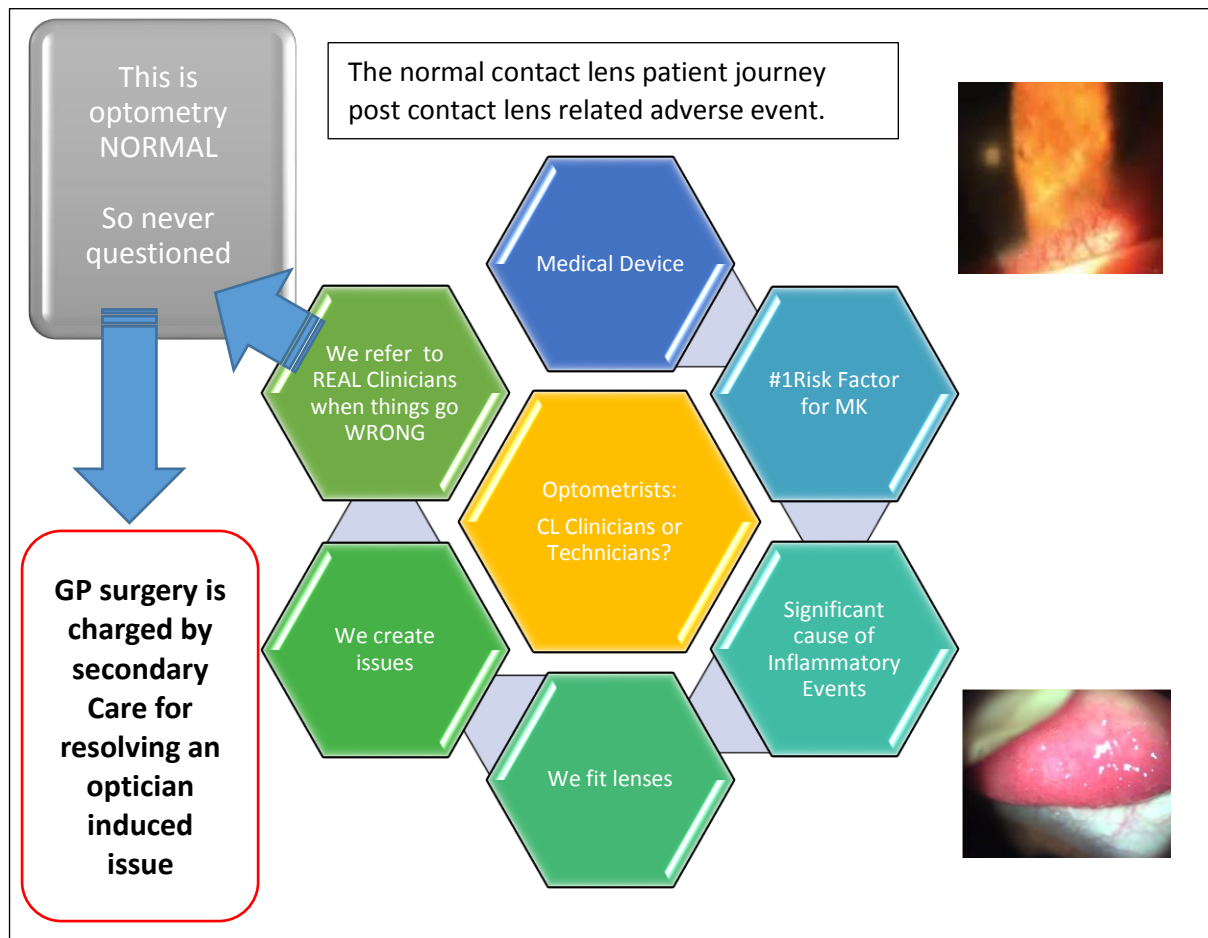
This is optometry NORMAL

So never questioned

The normal contact lens patient journey post contact lens related adverse event.

Medical Device

#1Risk Factor for MK

Significant cause of Inflammatory Events

We fit lenses

We create issues

We refer to REAL Clinicians when things go WRONG

Optometrists:

CL Clinicians or Technicians?

GP surgery is charged by secondary Care for resolving an optician induced issue